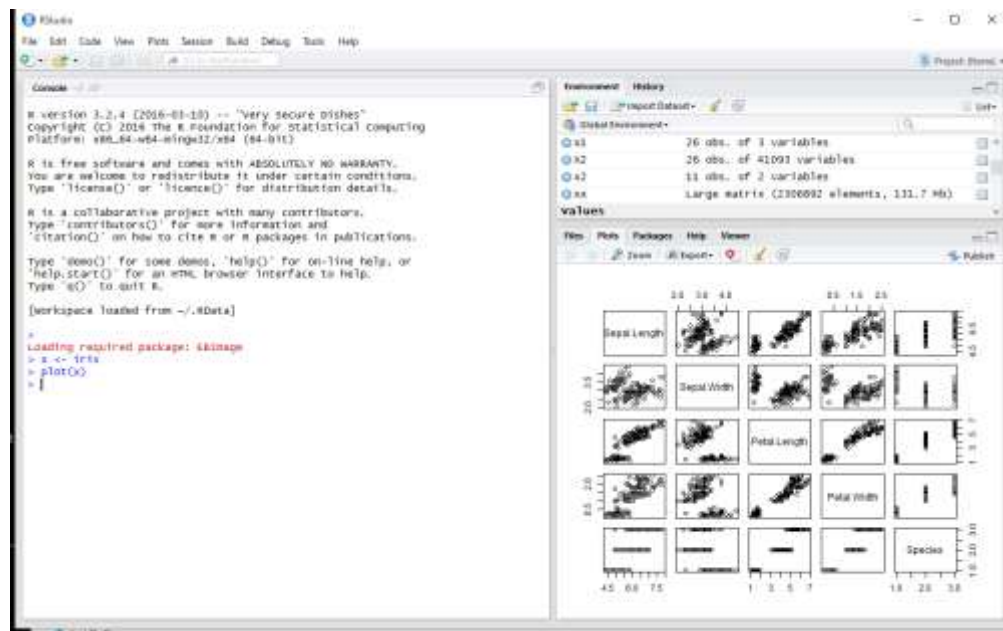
RStudio
File Edit Code View Plots Session Build Debug Tools Help
Project: (None)
Console
R version 3.2.4 (2016-03-10) -- "Very Secure Dishes"
Copyright (C) 2016 The R Foundation for Statistical Computing
Platform: x86_64-w64-mingw32/x64 (64-bit)

R is free software and comes with ABSOLUTELY NO WARRANTY.
You are welcome to redistribute it under certain conditions.
Type 'license()' or 'licence()' for distribution details.

R is a collaborative project with many contributors.
Type 'contributors()' for more information and
'citation()' on how to cite R or R packages in publications.

Type 'demo()' for some demos, 'help()' for on-line help, or
'help.start()' for an HTML browser interface to help.
Type 'q()' to quit R.

[Workspace loaded from ~/.RData]

>
Loading required package: EBImage
> x <- iris
> plot(x)
>
Environment History
Import Dataset
List
Global Environment
x1 26 obs. of 3 variables
X2 26 obs. of 41093 variables
x2 11 obs. of 2 variables
xx Large matrix (2306892 elements, 131.7 Mb)
Values
Files Plots Packages Help Viewer
Zoom Export
Publish
2.0 3.0 4.0
0.5 1.5 2.5
Sepal.Length
Sepal.Width
Petal.Length
Petal.Width
Species
4.5 6.0 7.5
1 3 5 7
1.0 2.0 3.0